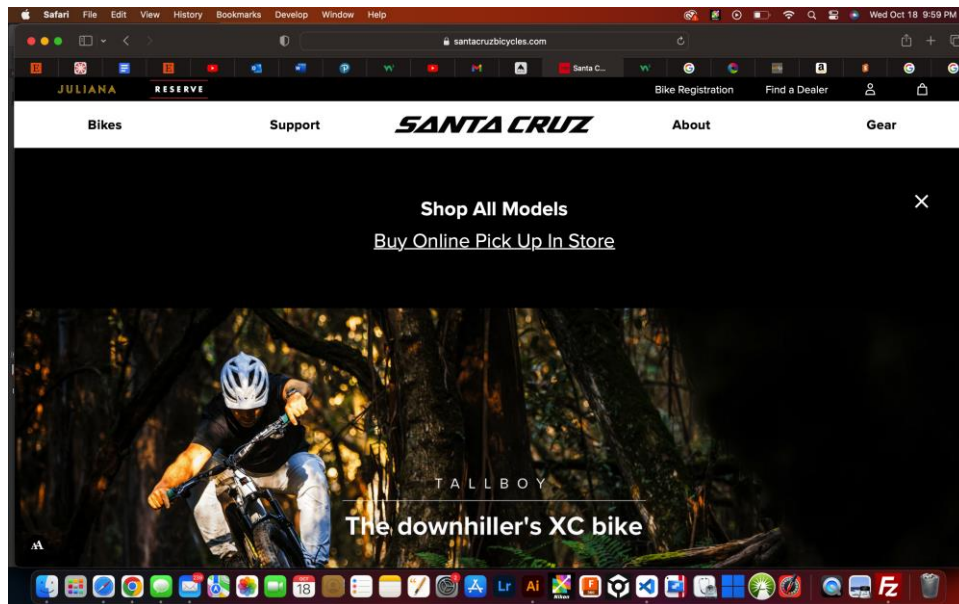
Safari File Edit View History Bookmarks Develop Window Help
Wed Oct 18 9:59 PM

santacruzbicycles.com

Santa C...

JULIANA RESERVE

Bike Registration Find a Dealer

Bikes Support SANTA CRUZ About Gear

Shop All Models

Buy Online Pick Up In Store

TALLBOY

The downhiller's XC bike

AA

18
Lr
Ai